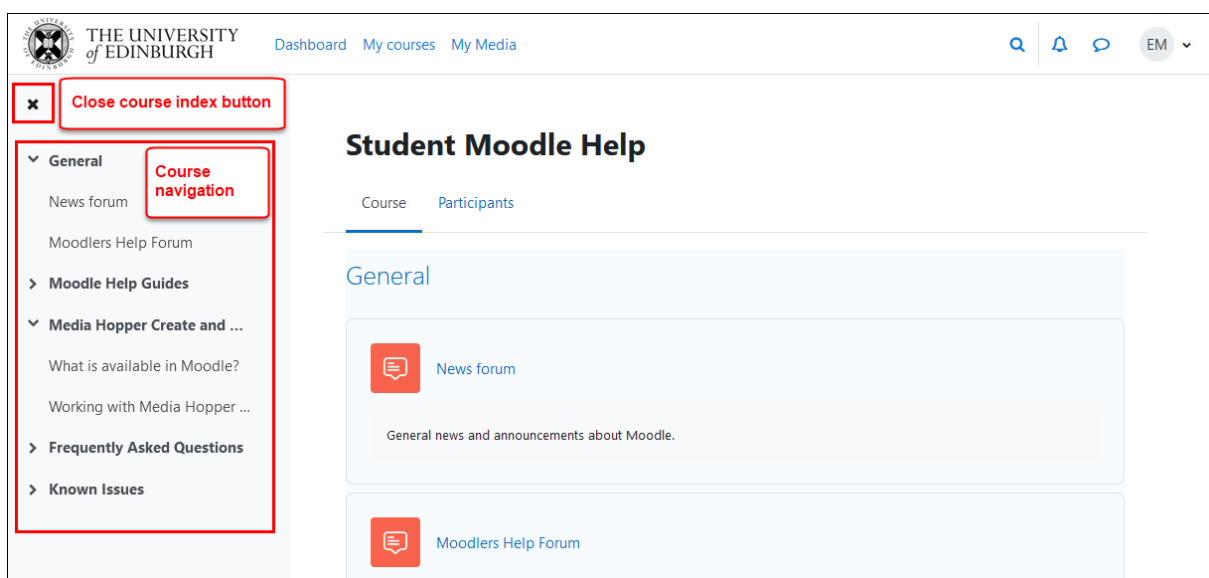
THE UNIVERSITY of EDINBURGH

Dashboard My courses My Media

EM

Close course index button

General
News forum
Moodlers Help Forum
Moodle Help Guides
Media Hopper Create and ...
What is available in Moodle?
Working with Media Hopper ...
Frequently Asked Questions
Known Issues

Course navigation

Student Moodle Help

Course Participants

General

News forum

General news and announcements about Moodle.

Moodlers Help Forum